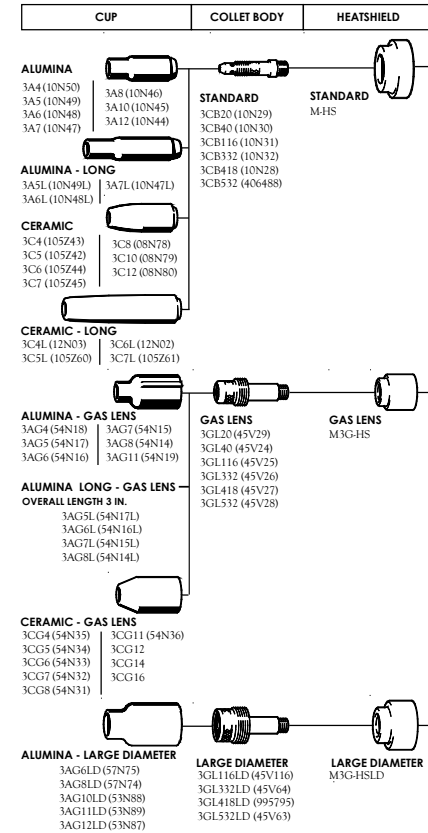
| CUP | COLLET BODY | HEATSHIELD |
|---|---|---|

ALUMINA
3A4 (10N50)
3A5 (10N49)
3A6 (10N48)
3A7 (10N47)
3A8 (10N46)
3A10 (10N45)
3A12 (10N44)

STANDARD
3CB20 (10N29)
3CB40 (10N30)
3CB116 (10N31)
3CB332 (10N32)
3CB418 (10N28)
3CB532 (406488)

STANDARD
M-HS

ALUMINA - LONG
3A5L (10N49L)
3A6L (10N48L)
3A7L (10N47L)

CERAMIC
3C4 (105Z43)
3C5 (105Z42)
3C6 (105Z44)
3C7 (105Z45)
3C8 (08N78)
3C10 (08N79)
3C12 (08N80)

CERAMIC - LONG
3C4L (12N03)
3C5L (105Z60)
3C6L (12N02)
3C7L (105Z61)

ALUMINA - GAS LENS
3AG4 (54N18)
3AG5 (54N17)
3AG6 (54N16)
3AG7 (54N15)
3AG8 (54N14)
3AG11 (54N19)

GAS LENS
3GL20 (45V29)
3GL40 (45V24)
3GL116 (45V25)
3GL332 (45V26)
3GL418 (45V27)
3GL532 (45V28)

GAS LENS
M3G-HS

ALUMINA LONG - GAS LENS
OVERALL LENGTH 3 IN.
3AG5L (54N17L)
3AG6L (54N16L)
3AG7L (54N15L)
3AG8L (54N14L)

CERAMIC - GAS LENS
3CG4 (54N35)
3CG5 (54N34)
3CG6 (54N33)
3CG7 (54N32)
3CG8 (54N31)
3CG11 (54N36)
3CG12
3CG14
3CG16

ALUMINA - LARGE DIAMETER
3AG6LD (57N75)
3AG8LD (57N74)
3AG10LD (53N88)
3AG11LD (53N89)
3AG12LD (53N87)

LARGE DIAMETER
3GL116LD (45V116)
3GL332LD (45V64)
3GL418LD (995795)
3GL532LD (45V63)

LARGE DIAMETER
M3G-HSLD